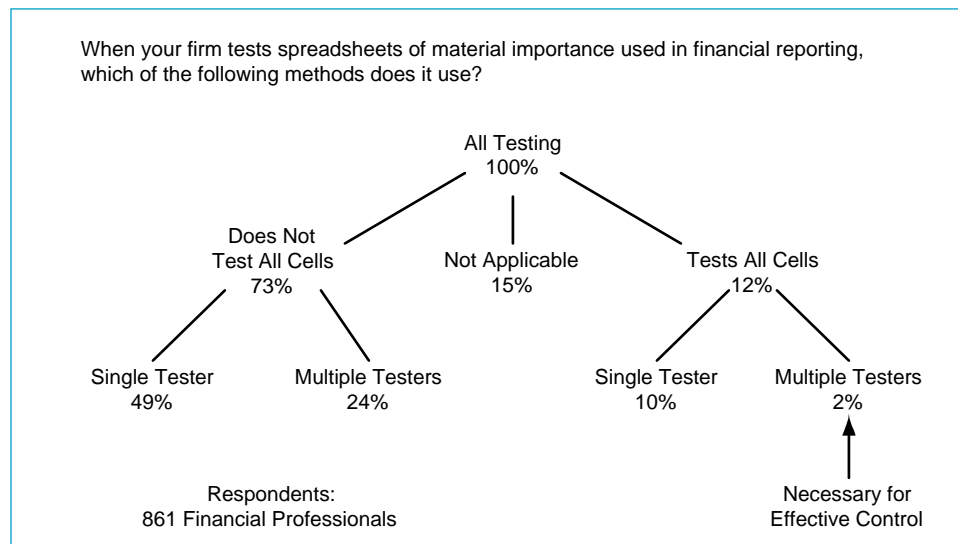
When your firm tests spreadsheets of material importance used in financial reporting, which of the following methods does it use?

All Testing
100%

Does Not
Test All Cells
73%

Not Applicable
15%

Tests All Cells
12%

Single Tester
49%

Multiple Testers
24%

Single Tester
10%

Multiple Testers
2%

Respondents:
861 Financial Professionals

Necessary for
Effective Control